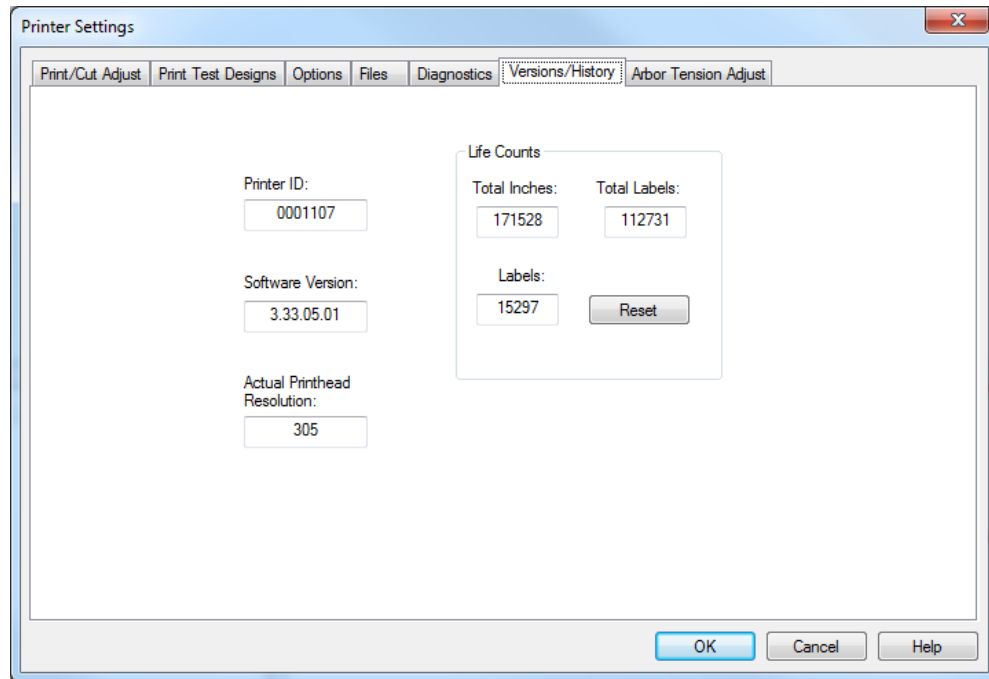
Printer Settings

X

Print/Cut Adjust | Print Test Designs | Options | Files | Diagnostics | Versions/History | Arbor Tension Adjust

Printer ID:
0001107

Software Version:
3.33.05.01

Actual Printhead Resolution:
305

Life Counts
Total Inches:
171528
Total Labels:
112731
Labels:
15297
Reset

OK
Cancel
Help